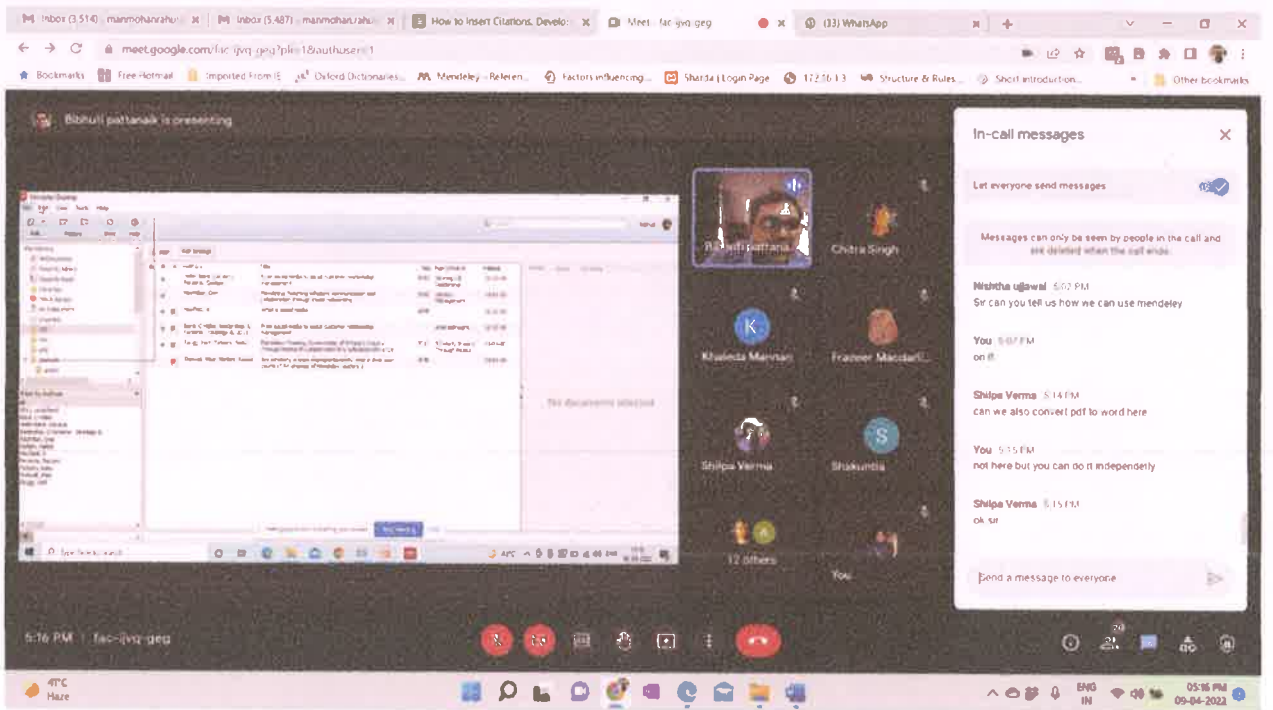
Inbox (3,514) - manmohanrahul | Inbox (5,487) - manmohanrahul | How to Insert Citations, Develo | Meet - fac-ijvq-geg | (33) WhatsApp

meet.google.com/fac-ijvq-geg?pli=1&authuser=1

Bookmarks | Free Hotmail | Imported From IE | Oxford Dictionaries | Mendeley - Referen... | Factors influencing... | Sharda | Login Page | 172.16.1.3 | Structure & Rules... | Short introduction... | Other bookmarks

Bibhuti pattanaik is presenting

No documents selected

Bibhuti pattana...
Chitra Singh
Khaleda Mannan
Frazeer Mandal...
Shilpa Verma
Shakuntla
12 others
You

In-call messages

Let everyone send messages

Messages can only be seen by people in the call and are deleted when the call ends.

Nishtha ujjawal 5:07 PM
Sir can you tell us how we can use mendeley

You 5:07 PM
on it

Shilpa Verma 5:14 PM
can we also convert pdf to word here

You 5:15 PM
not here but you can do it independently

Shilpa Verma 5:15 PM
ok sir

Send a message to everyone

5:16 PM | fac-ijvq-geg

20

47°C
Haze

ENG
IN
05:16 PM
09-04-2022